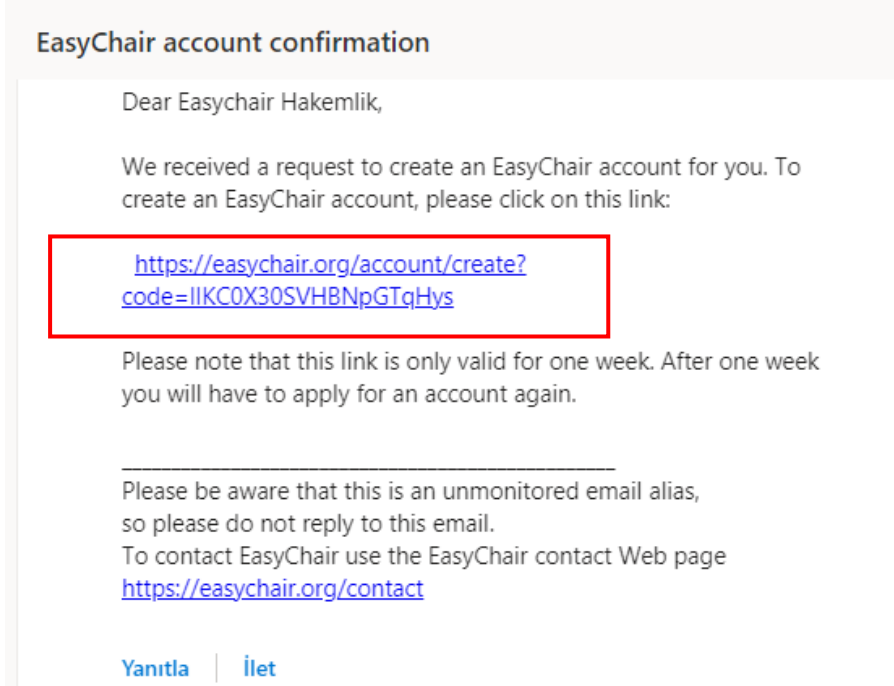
EasyChair account confirmation

Dear Easychair Hakemlik,

We received a request to create an EasyChair account for you. To create an EasyChair account, please click on this link:

https://easychair.org/account/create?code=IIKC0X30SVHBNpGTqHys

Please note that this link is only valid for one week. After one week you will have to apply for an account again.

______________________________________________
Please be aware that this is an unmonitored email alias, so please do not reply to this email.
To contact EasyChair use the EasyChair contact Web page https://easychair.org/contact

Yanıtla | İlet